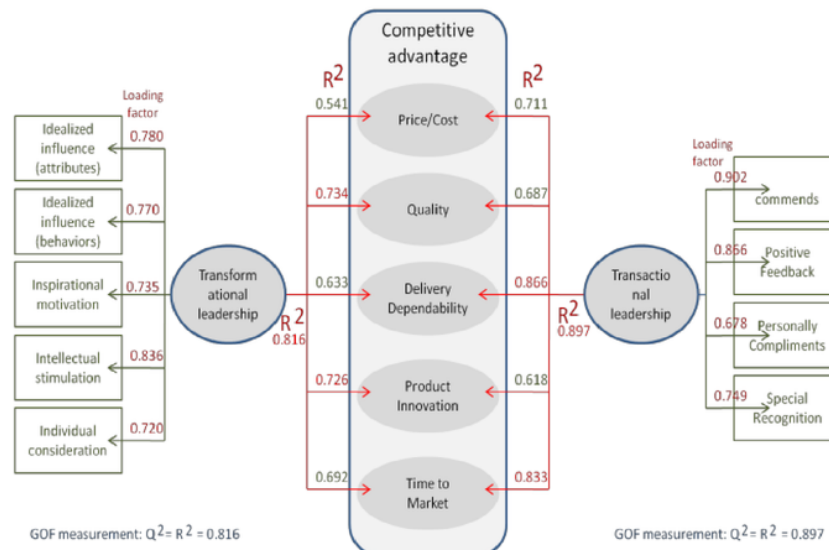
Competitive advantage

$R^2$

$R^2$

Loading factor

0.541

0.711

Price/Cost

Idealized influence (attributes)

0.780

Idealized influence (behaviors)

0.770

0.734

Quality

0.687

Loading factor

0.902

commends

0.866

Positive Feedback

Inspirational motivation

0.735

Transformational leadership

0.633

Delivery Dependability

0.866

Transactional leadership

$R^2$

0.816

$R^2$

0.897

0.678

Personally Compliments

Intellectual stimulation

0.836

0.726

Product Innovation

0.618

0.749

Special Recognition

Individual consideration

0.720

0.692

Time to Market

0.833

GOF measurement: $Q^2 = R^2 = 0.816$

GOF measurement: $Q^2 = R^2 = 0.897$